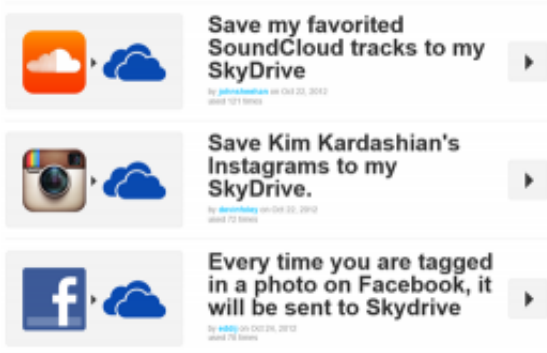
Save my favorited SoundCloud tracks to my SkyDrive

by johnsheehan on Oct 22, 2012
used 121 times

Save Kim Kardashian's Instagrams to my SkyDrive.

by devinfoley on Oct 22, 2012
used 72 times

Every time you are tagged in a photo on Facebook, it will be sent to Skydrive

by eddj on Oct 24, 2012
used 76 times